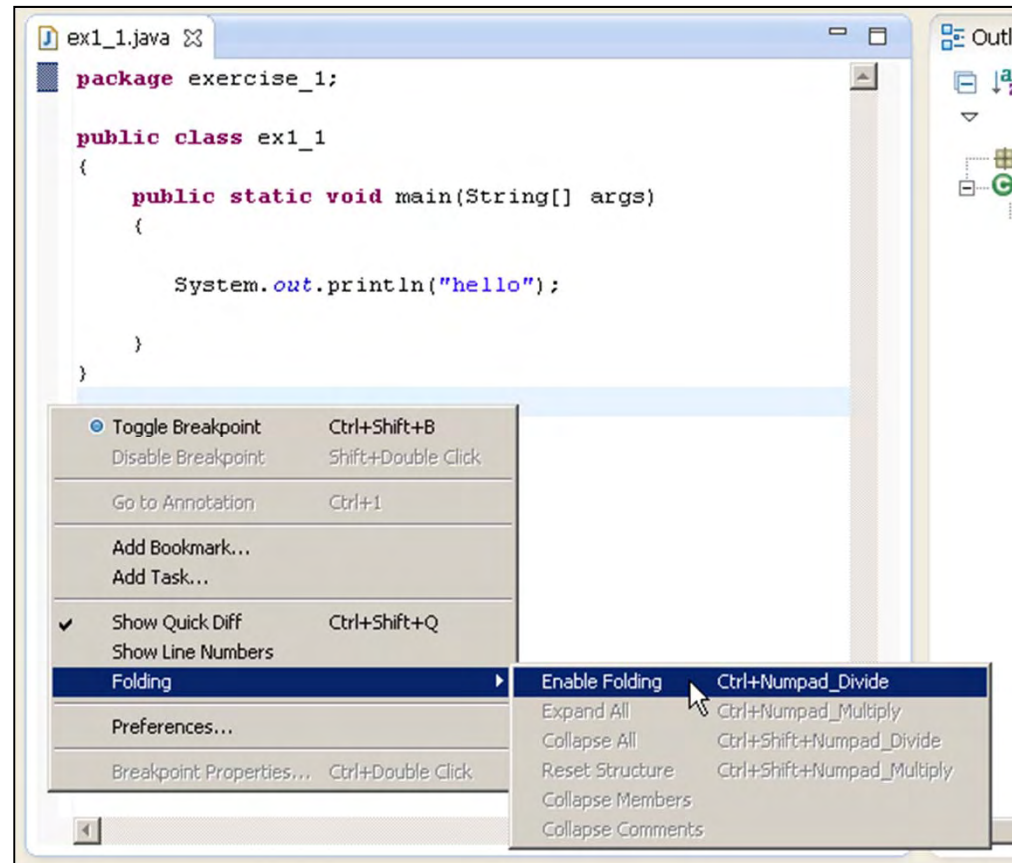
ex1_1.java

Outl

package exercise_1;

public class ex1_1
{
    public static void main(String[] args)
    {

        System.out.println("hello");

    }
}

Toggle Breakpoint Ctrl+Shift+B
Disable Breakpoint Shift+Double Click
Go to Annotation Ctrl+1
Add Bookmark...
Add Task...
Show Quick Diff Ctrl+Shift+Q
Show Line Numbers
Folding
Preferences...
Breakpoint Properties... Ctrl+Double Click

Enable Folding Ctrl+Numpad_Divide
Expand All Ctrl+Numpad_Multiply
Collapse All Ctrl+Shift+Numpad_Divide
Reset Structure Ctrl+Shift+Numpad_Multiply
Collapse Members
Collapse Comments